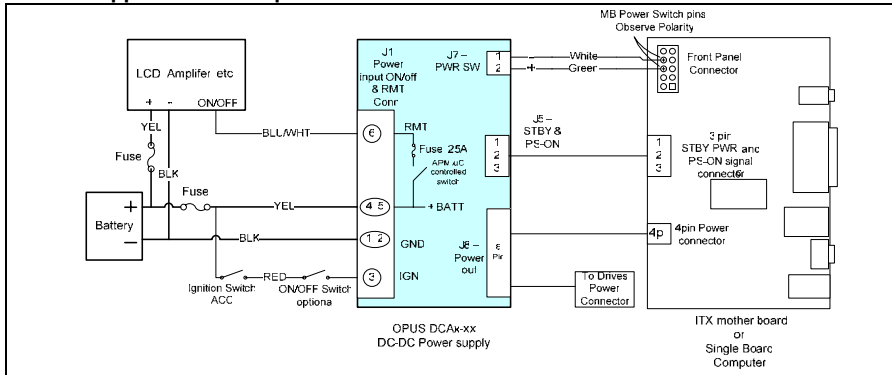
MB Power Switch pins
Observe Polarity

LCD Amplifer etc

+ - ON/OFF

YEL

Fuse

BLK

Fuse

Battery

+

−

YEL

BLK

BLU/WHT

Ignition Switch
ACC

RED

ON/OFF Switch
optiona

J1
Power
input ON/off
& RMT
Conn

6

RMT

Fuse 25A

APM uC
controlled
switch

4 5

+ BATT

1 2

GND

3

IGN

J7 –
PWR SW

1
2

White

Greer

J5 –
STBY &
PS-ON

1
2
3

J8 –
Power
out

8
Pin

To Drives
Power
Connector

OPUS DCAx-xx
DC-DC Power supply

Front Panel
Connector

1
2
3

3 pir
STBY PWR anc
PS-ON signal
connector

4p

4pin Power
connector

ITX mother board
or
Single Board
Computer